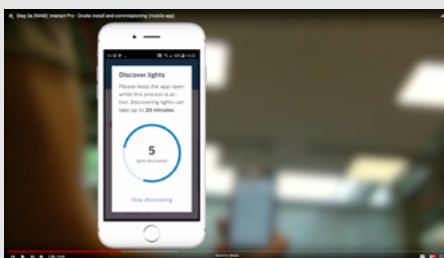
Step 3a (NAM) Interact Pro - Onsite install and commissioning (mobile app)

Discover lights

Please keep this app open while this process is active. Discovering lights can take up to 20 minutes.

5

lights discovered

Stop discovering